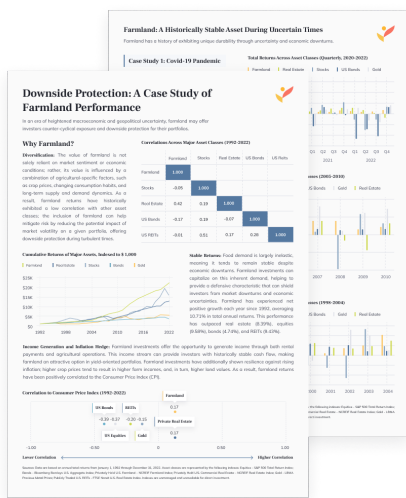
Farmland: A Historically Stable Asset During Uncertain Times

Farmland has a history of exhibiting unique durability through uncertainty and economic downturns.

Case Study 1: Covid-19 Pandemic

Total Returns Across Asset Classes (Quarterly, 2020-2022)

Farmland Real Estate Stocks US Bonds Gold

Downside Protection: A Case Study of Farmland Performance

In an era of heightened macroeconomic and geopolitical uncertainty, farmland may offer investors counter-cyclical exposure and downside protection for their portfolios.

Why Farmland?

Diversification: The value of farmland is not solely reliant on market sentiment or economic conditions; rather, its value is influenced by a combination of agricultural-specific factors, such as crop prices, changing consumption habits, and long-term supply and demand dynamics. As a result, farmland returns have historically exhibited a low correlation with other asset classes; the inclusion of farmland can help mitigate risk by reducing the potential impact of market volatility on a given portfolio, offering downside protection during turbulent times.

Correlations Across Major Asset Classes (1992-2022)

| | Farmland | Stocks | Real Estate | US Bonds | US REITs |
|---|---|---|---|---|---|
| Farmland | 1.000 | | | | |
| Stocks | -0.06 | 1.000 | | | |
| Real Estate | 0.42 | 0.19 | 1.000 | | |
| US Bonds | -0.17 | 0.19 | -0.07 | 1.000 | |
| US REITs | -0.01 | 0.51 | 0.17 | 0.28 | 1.000 |

Cumulative Returns of Major Assets, Indexed to $1,000

Farmland Real Estate Stocks Bonds Gold

$25K $20K $15K $10K $5K $0

1992 1996 2000 2004 2008 2012 2016 2022

Stable Returns: Food demand is largely inelastic, meaning it tends to remain stable despite economic downturns. Farmland investments can capitalize on this inherent demand, helping to provide a defensive characteristic that can shield investors from market downturns and economic uncertainties. Farmland has experienced net positive growth each year since 1992, averaging 10.71% in total annual returns. This performance has outpaced real estate (8.39%), equities (9.68%), bonds (4.74%), and REITs (9.43%).

Income Generation and Inflation Hedge: Farmland investments offer the opportunity to generate income through both rental payments and agricultural operations. This income stream can provide investors with historically stable cash flow, making farmland an attractive option in yield-oriented portfolios. Farmland investments have additionally shown resilience against rising inflation; higher crop prices tend to result in higher farm incomes, and, in turn, higher land values. As a result, farmland returns have been positively correlated to the Consumer Price Index (CPI).

Correlation to Consumer Price Index (1992-2022)

Farmland 0.17
US Bonds REITs
-0.20 -0.07 -0.20 -0.13
Private Real Estate
US Equities Gold 0.17

-1.00 -0.50 0.00 0.50 1.00

Lower Correlation Higher Correlation

Sources: Data are based on annual total returns from January 1, 1992 through December 31, 2022. Asset classes are represented by the following indexes: Equities - S&P 500 Total Return Index; Bonds - Bloomberg Barclays U.S. Aggregate Index; Farmland - NCREIF Farmland Index; Real Estate - NCREIF Property Index; Gold - LBMA Gold Price; REITs - FTSE Nareit All Equity REITs Index.

Returns Across Asset Classes (2001-2004)
US Bonds Gold Real Estate
2007 2008 2009

Returns Across Asset Classes (1990-2004)
US Bonds Gold Real Estate
2001 2002 2003 2004